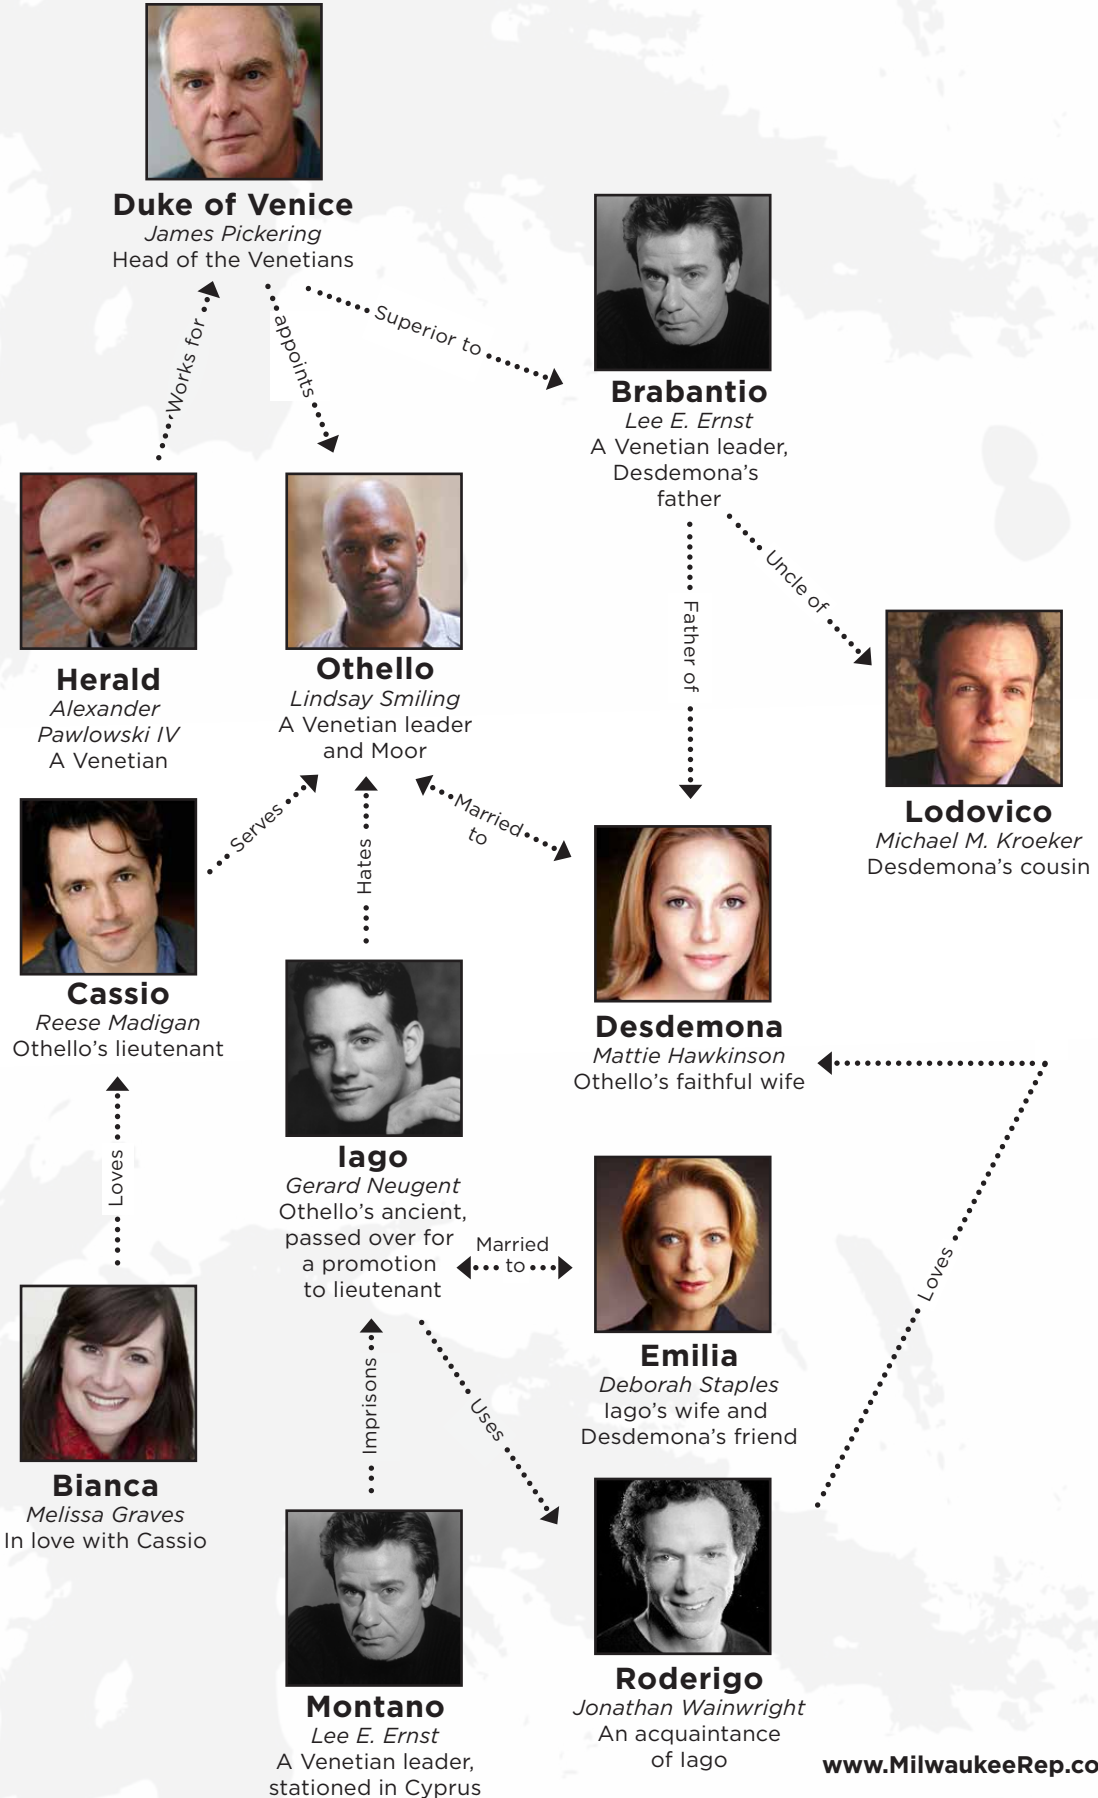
**Duke of Venice**
*James Pickering*
Head of the Venetians

Works for

appoints

Superior to

**Brabantio**
*Lee E. Ernst*
A Venetian leader, Desdemona's father

Uncle of

Father of

**Herald**
*Alexander Pawlowski IV*
A Venetian

**Othello**
*Lindsay Smiling*
A Venetian leader and Moor

**Lodovico**
*Michael M. Kroeker*
Desdemona's cousin

Serves

Hates

Married to

**Cassio**
*Reese Madigan*
Othello's lieutenant

**Desdemona**
*Mattie Hawkinson*
Othello's faithful wife

**Iago**
*Gerard Neugent*
Othello's ancient, passed over for a promotion to lieutenant

Married to

Loves

Loves

**Emilia**
*Deborah Staples*
Iago's wife and Desdemona's friend

Imprisons

Uses

**Bianca**
*Melissa Graves*
In love with Cassio

**Montano**
*Lee E. Ernst*
A Venetian leader, stationed in Cyprus

**Roderigo**
*Jonathan Wainwright*
An acquaintance of Iago

www.MilwaukeeRep.co